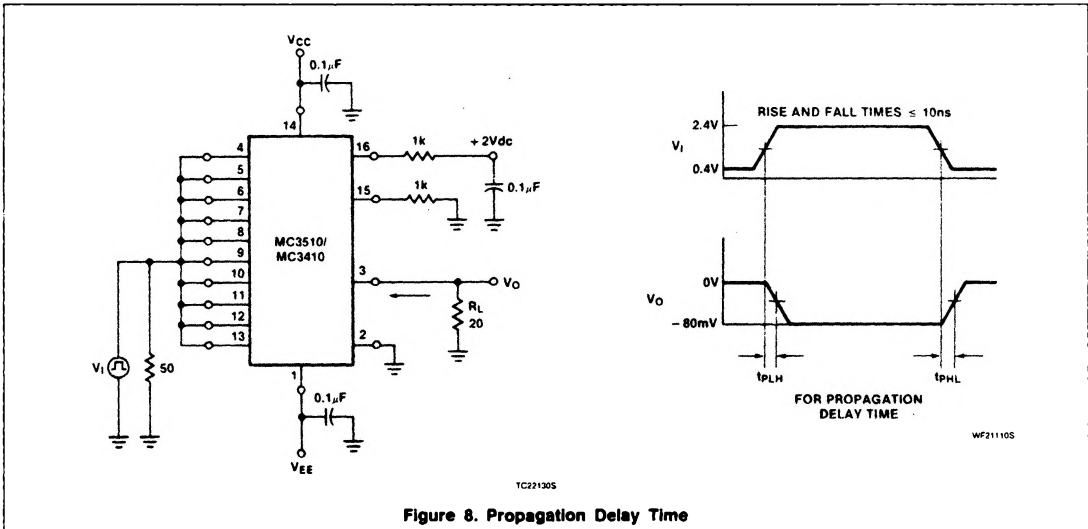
$V_{CC}$

$0.1\mu F$

14

4

5

6

7

8

9

10

11

12

13

16

1k

+2Vdc

15

1k

$0.1\mu F$

MC3510/ MC3410

3

$V_O$

$R_L$ 20

2

1

$0.1\mu F$

$V_I$

50

$V_{EE}$

TC22130S

RISE AND FALL TIMES ≤ 10ns

2.4V

$V_I$

0.4V

0V

$V_O$

−80mV

$t_{PLH}$

$t_{PHL}$

FOR PROPAGATION DELAY TIME

WF21110S

Figure 8. Propagation Delay Time